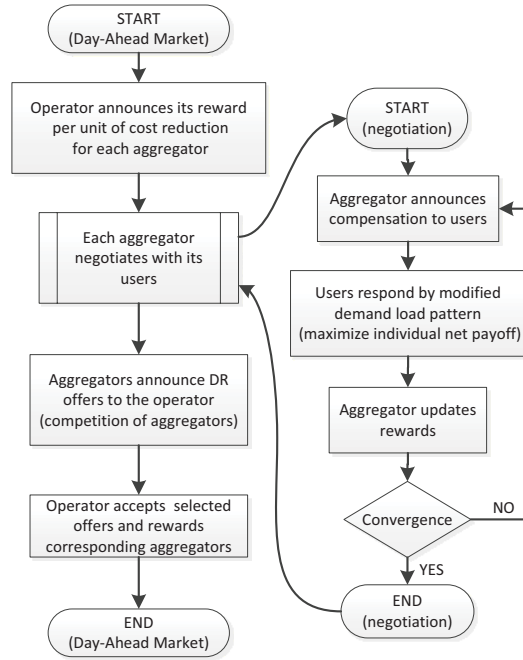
START
(Day-Ahead Market)

Operator announces its reward per unit of cost reduction for each aggregator

Each aggregator negotiates with its users

Aggregators announce DR offers to the operator (competition of aggregators)

Operator accepts selected offers and rewards corresponding aggregators

END
(Day-Ahead Market)

START
(negotiation)

Aggregator announces compensation to users

Users respond by modified demand load pattern (maximize individual net payoff)

Aggregator updates rewards

Convergence

NO

YES

END
(negotiation)